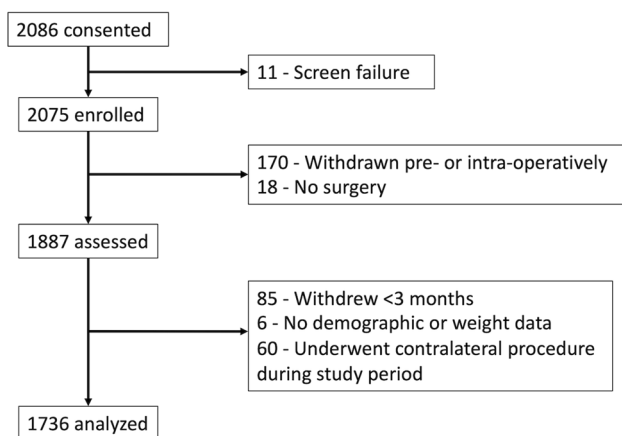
2086 consented

11 - Screen failure

2075 enrolled

170 - Withdrawn pre- or intra-operatively
18 - No surgery

1887 assessed

85 - Withdrew <3 months
6 - No demographic or weight data
60 - Underwent contralateral procedure during study period

1736 analyzed